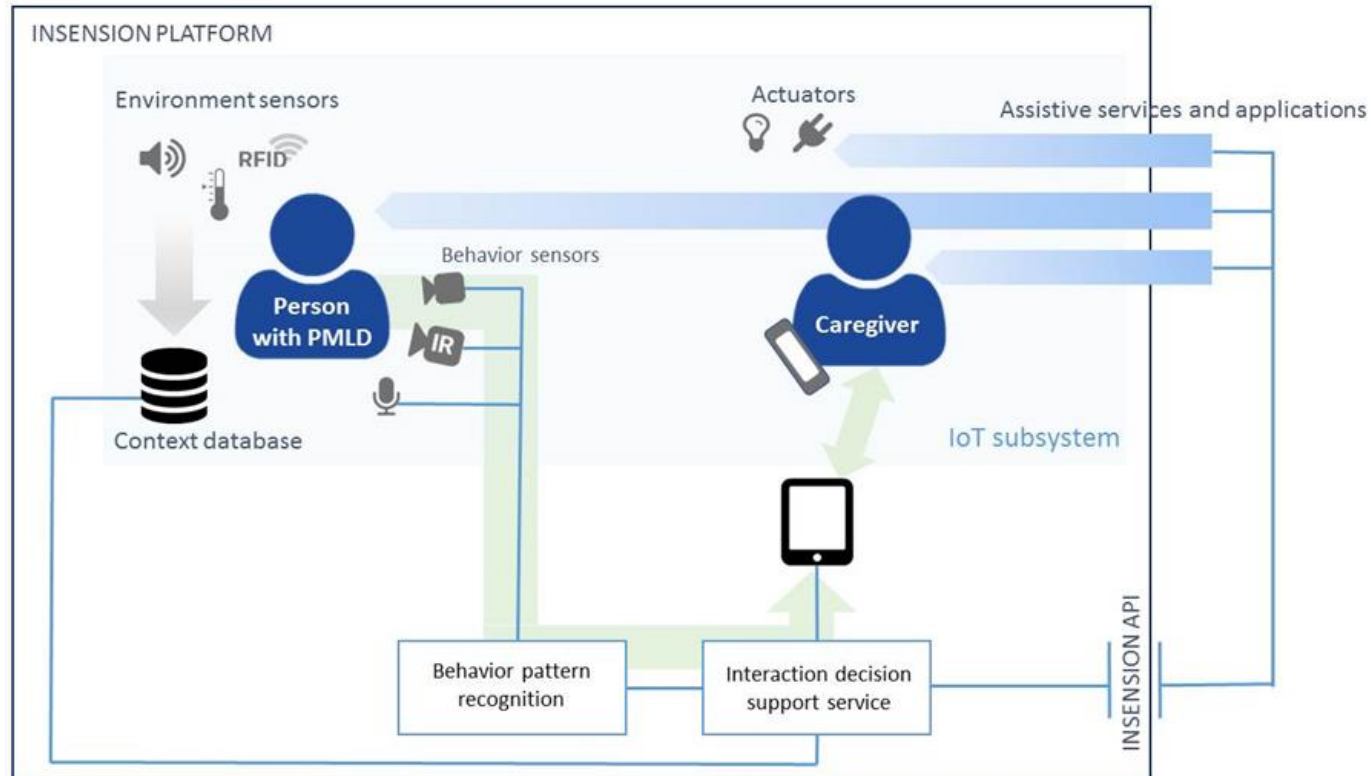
INSENSION PLATFORM

Environment sensors

RFID

Actuators

Assistive services and applications

Person with PMLD

Behavior sensors

IR

Caregiver

Context database

IoT subsystem

Behavior pattern recognition

Interaction decision support service

INSENSION API